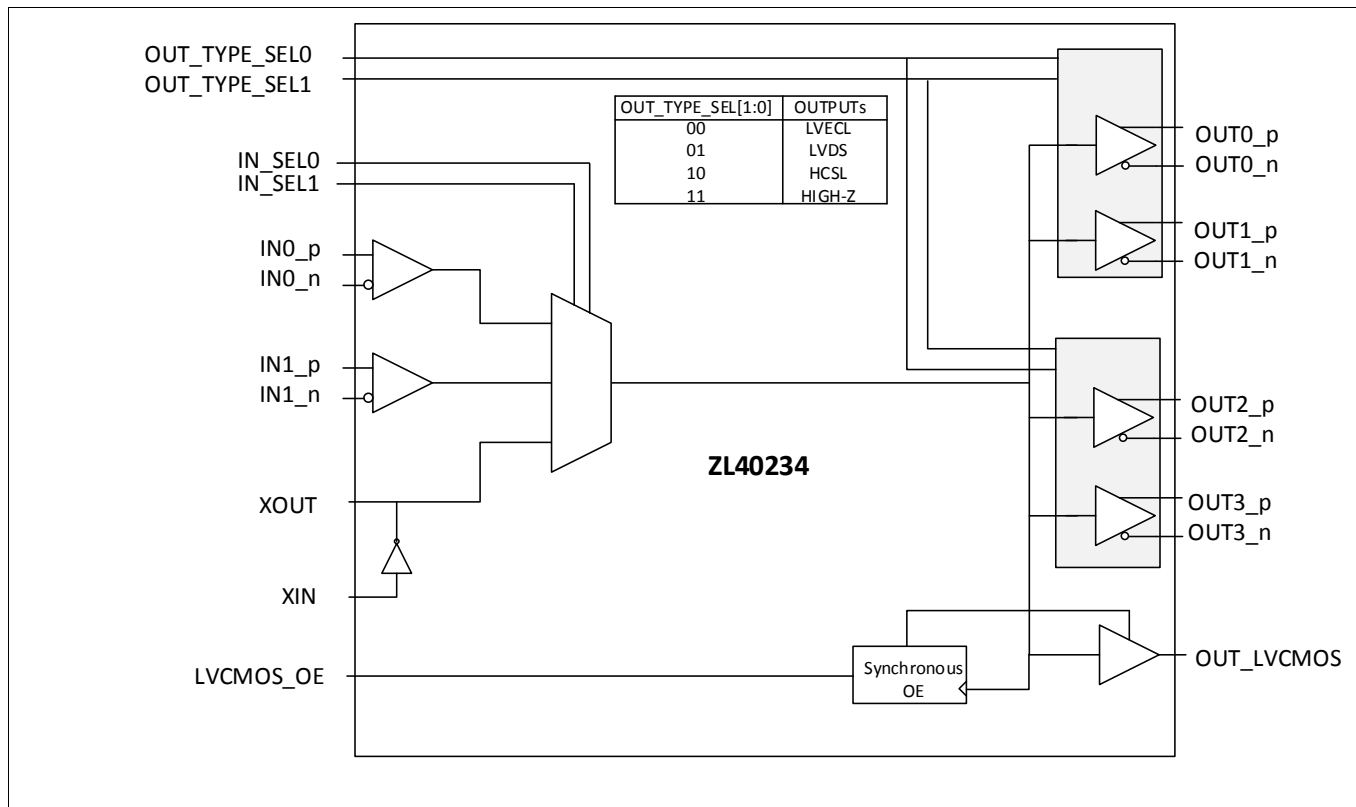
OUT_TYPE_SEL0
OUT_TYPE_SEL1

| OUT_TYPE_SEL[1:0] | OUTPUTs |
|---|---|
| 00 | LVECL |
| 01 | LVDS |
| 10 | HCSL |
| 11 | HIGH-Z |

IN_SEL0
IN_SEL1
IN0_p
IN0_n
IN1_p
IN1_n
XOUT
XIN
LVCMOS_OE

ZL40234

Synchronous OE

OUT0_p
OUT0_n
OUT1_p
OUT1_n
OUT2_p
OUT2_n
OUT3_p
OUT3_n
OUT_LVCMOS